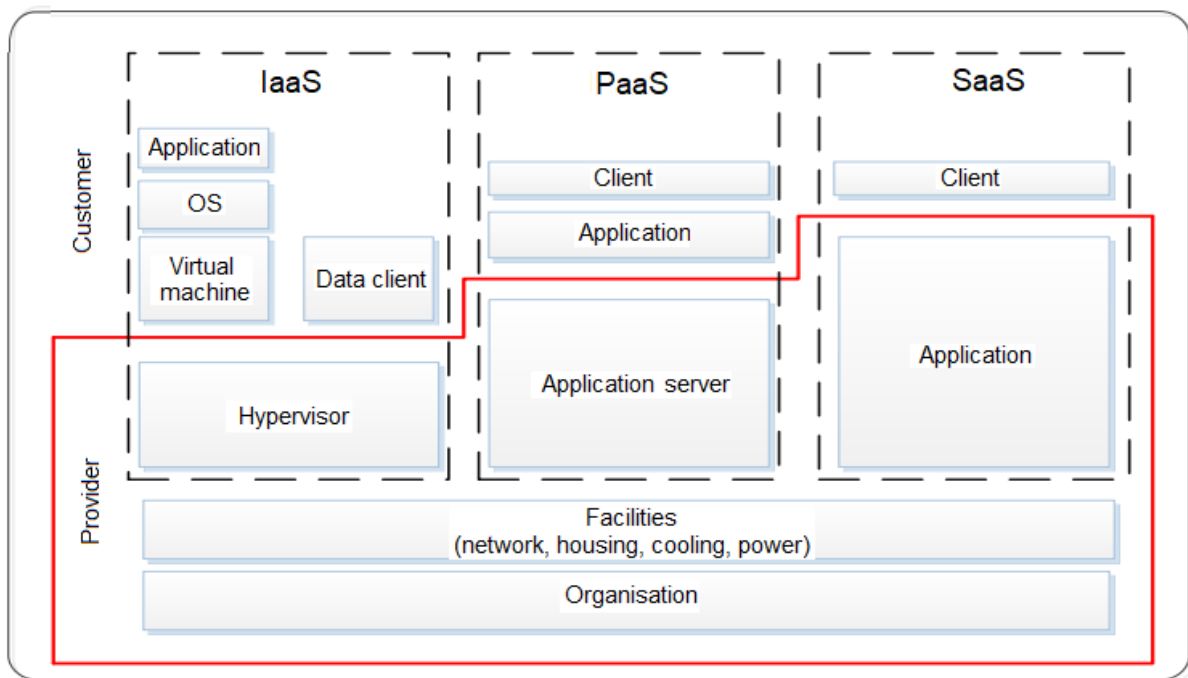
IaaS

PaaS

SaaS

Customer

Application

OS

Virtual machine

Data client

Client

Application

Client

Provider

Hypervisor

Application server

Application

Facilities
(network, housing, cooling, power)

Organisation